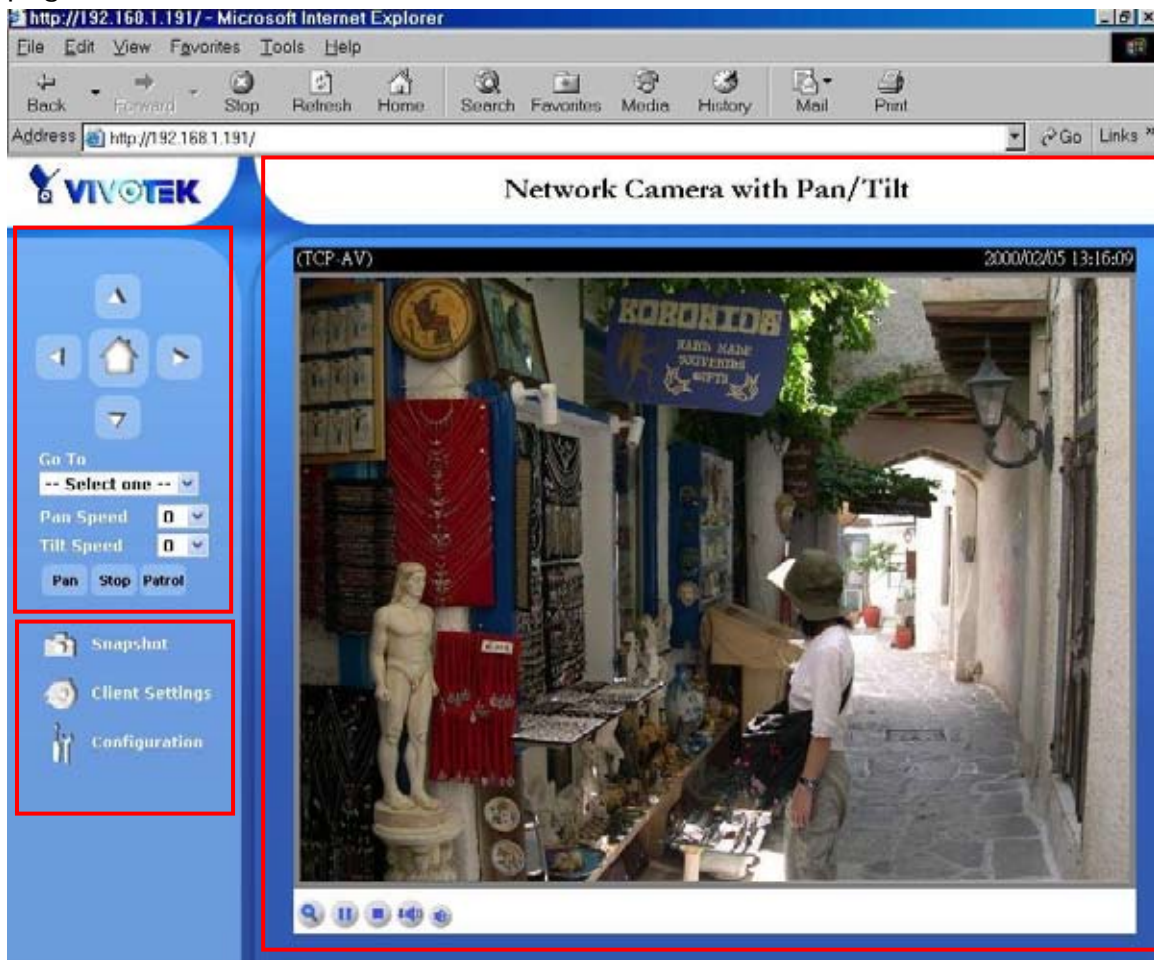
http://192.160.1.191/ - Microsoft Internet Explorer
File Edit View Favorites Tools Help
Back Forward Stop Refresh Home Search Favorites Media History Mail Print
Address http://192.168.1.191/ Go Links »
VIVOTEK
Network Camera with Pan/Tilt
(TCP-AV) 2000/02/05 13:16:09
KORONIDS
HAND MADE SOUVENIRS GIFTS
Go To
-- Select one --
Pan Speed 0
Tilt Speed 0
Pan Stop Patrol
Snapshot
Client Settings
Configuration